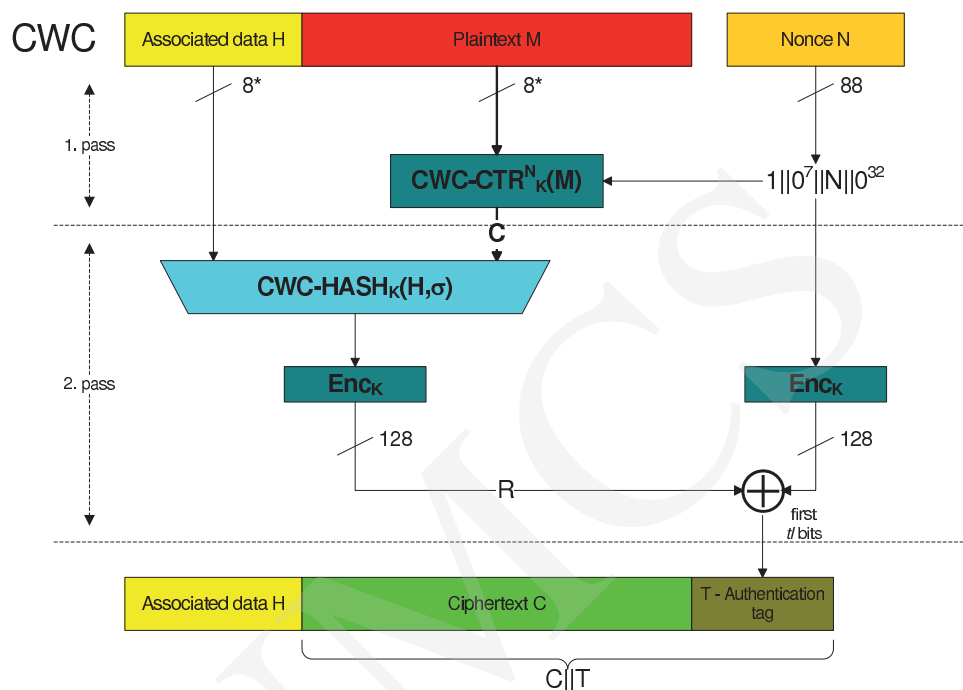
CWC

Associated data H

Plaintext M

Nonce N

8*

8*

88

1. pass

$\text{CWC-CTR}^{N}_{K}(M)$

$1||0^7||N||0^{32}$

C

$\text{CWC-HASH}_K(H,\sigma)$

2. pass

$\text{Enc}_K$

$\text{Enc}_K$

128

128

R

first
$t$/ bits

Associated data H

Ciphertext C

T - Authentication tag

C||T

MCS